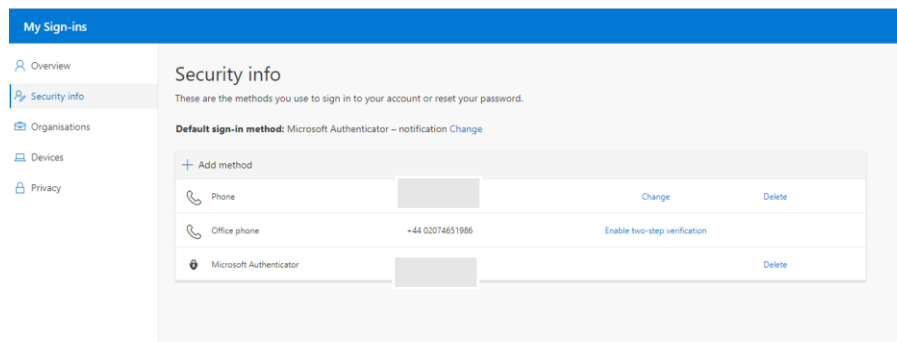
My Sign-ins

Overview

Security info

Organisations

Devices

Privacy

Security info

These are the methods you use to sign in to your account or reset your password.

**Default sign-in method:** Microsoft Authenticator – notification Change

+ Add method

| | | | |
|---|---|---|---|
| Phone | | Change | Delete |
| Office phone | +44 02074651986 | Enable two-step verification | |
| Microsoft Authenticator | | | Delete |